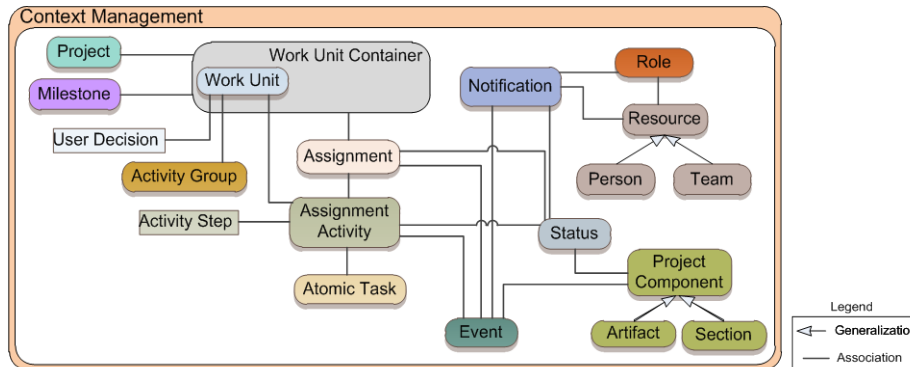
Context Management

Project

Work Unit Container

Work Unit

Milestone

User Decision

Activity Group

Notification

Role

Resource

Person

Team

Assignment

Activity Step

Assignment Activity

Status

Atomic Task

Project Component

Event

Artifact

Section

Legend

Generalizatio

Association